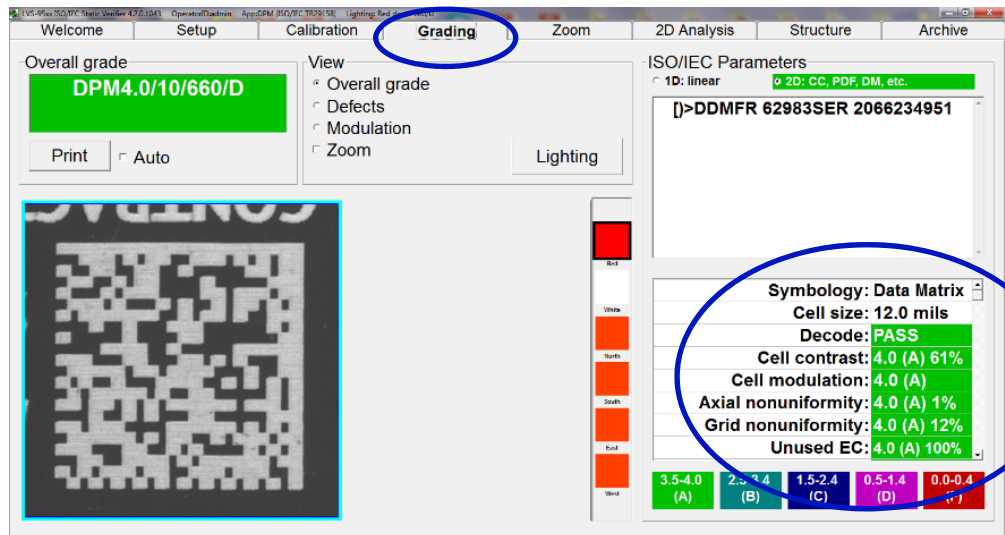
LVS-95xx ISO/IEC Static Verifier 4.2.0.1043 Operator:Dadmin App:DPM (ISO/IEC TR29158) Lighting: Red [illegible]

Welcome | Setup | Calibration | Grading | Zoom | 2D Analysis | Structure | Archive

Overall grade
DPM4.0/10/660/D

Print
Auto

View
Overall grade
Defects
Modulation
Zoom

Lighting

Red
White
North
South
East
West

ISO/IEC Parameters
1D: linear
2D: CC, PDF, DM, etc.

[)>DDMFR 62983SER 2066234951

| | |
|---|---|
| Symbology: | Data Matrix |
| Cell size: | 12.0 mils |
| Decode: | PASS |
| Cell contrast: | 4.0 (A) 61% |
| Cell modulation: | 4.0 (A) |
| Axial nonuniformity: | 4.0 (A) 1% |
| Grid nonuniformity: | 4.0 (A) 12% |
| Unused EC: | 4.0 (A) 100% |

3.5-4.0 (A)
2.5-3.4 (B)
1.5-2.4 (C)
0.5-1.4 (D)
0.0-0.4 (F)